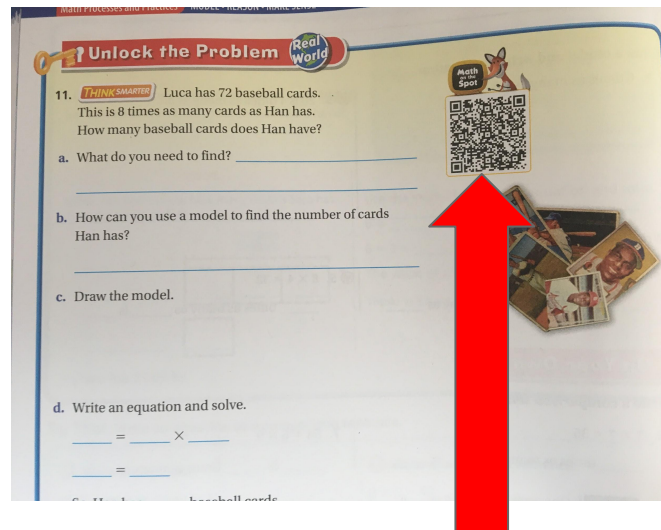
Math Processes and Practices • MODEL • REASON • MAKE SENSE

Unlock the Problem Real World

11. THINKSMARTER Luca has 72 baseball cards. This is 8 times as many cards as Han has. How many baseball cards does Han have?

Math on the Spot

a. What do you need to find? ______

______

b. How can you use a model to find the number of cards Han has?

______

c. Draw the model.

d. Write an equation and solve.

___ = ___ $\times$ ___

___ = ___

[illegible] baseball cards.